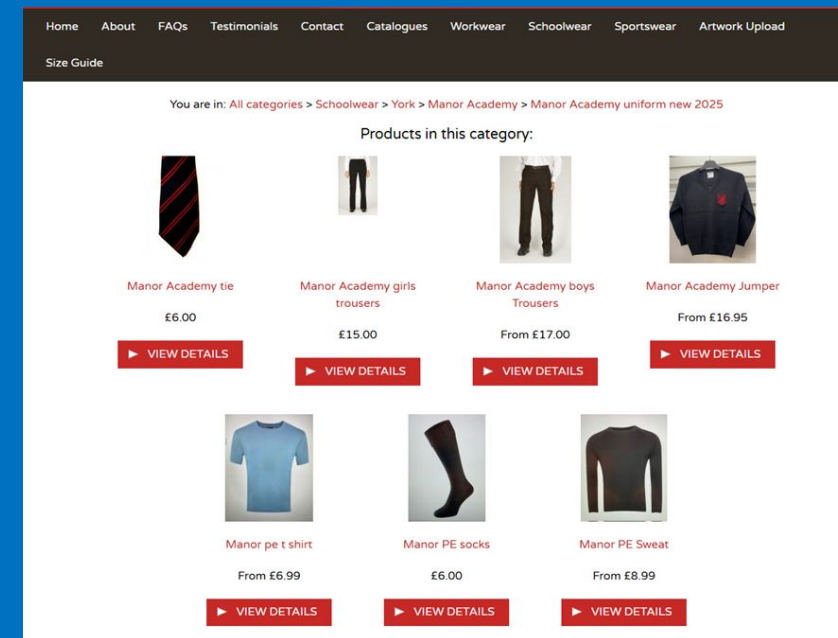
Home About FAQs Testimonials Contact Catalogues Workwear Schoolwear Sportswear Artwork Upload Size Guide

You are in: All categories > Schoolwear > York > Manor Academy > Manor Academy uniform new 2025

Products in this category:

Manor Academy tie
£6.00
► VIEW DETAILS

Manor Academy girls trousers
£15.00
► VIEW DETAILS

Manor Academy boys Trousers
From £17.00
► VIEW DETAILS

Manor Academy Jumper
From £16.95
► VIEW DETAILS

Manor pe t shirt
From £6.99
► VIEW DETAILS

Manor PE socks
£6.00
► VIEW DETAILS

Manor PE Sweat
From £8.99
► VIEW DETAILS